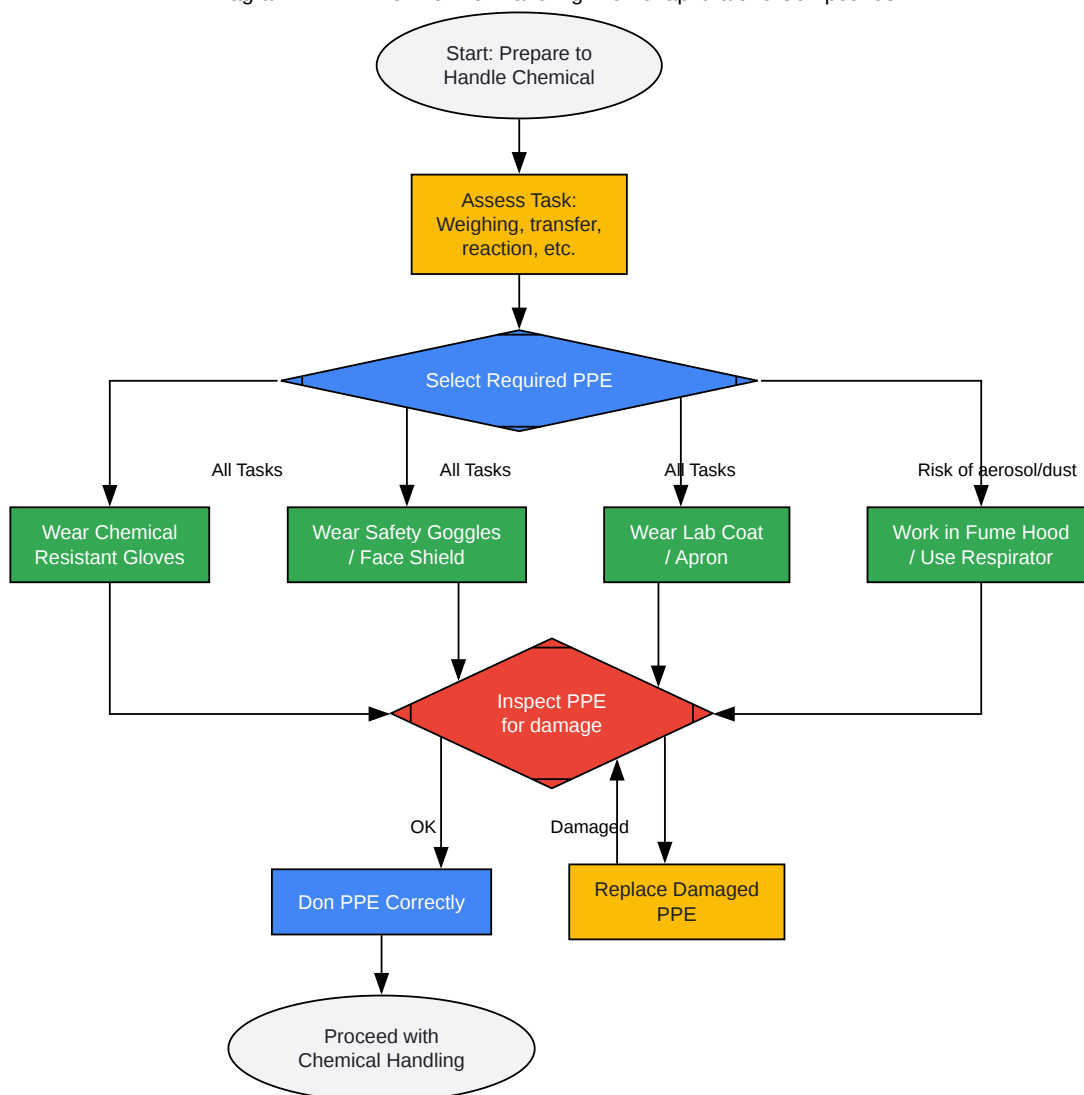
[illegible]

Start: Prepare to Handle Chemical

Assess Task: Weighing, transfer, reaction, etc.

Select Required PPE

All Tasks

All Tasks

All Tasks

Risk of aerosol/dust

Wear Chemical Resistant Gloves

Wear Safety Goggles / Face Shield

Wear Lab Coat / Apron

Work in Fume Hood / Use Respirator

Inspect PPE for damage

OK

Damaged

Don PPE Correctly

Replace Damaged PPE

Proceed with Chemical Handling